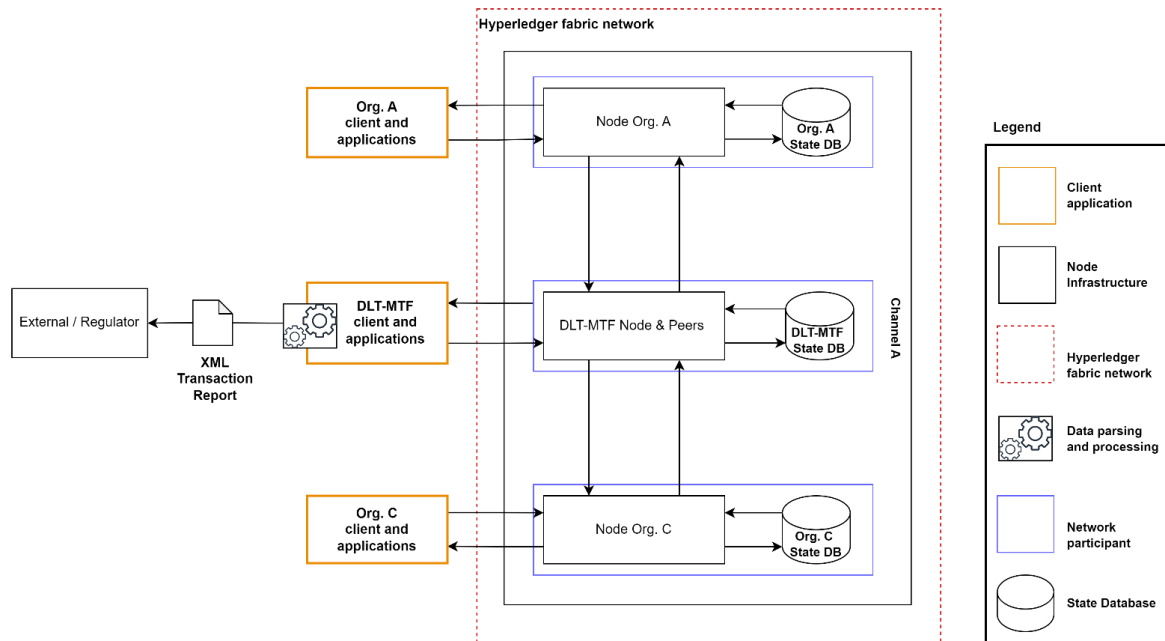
Hyperledger fabric network

Org. A client and applications

Node Org. A

Org. A State DB

External / Regulator

XML Transaction Report

DLT-MTF client and applications

DLT-MTF Node & Peers

DLT-MTF State DB

Channel A

Org. C client and applications

Node Org. C

Org. C State DB

Legend

Client application

Node Infrastructure

Hyperledger fabric network

Data parsing and processing

Network participant

State Database